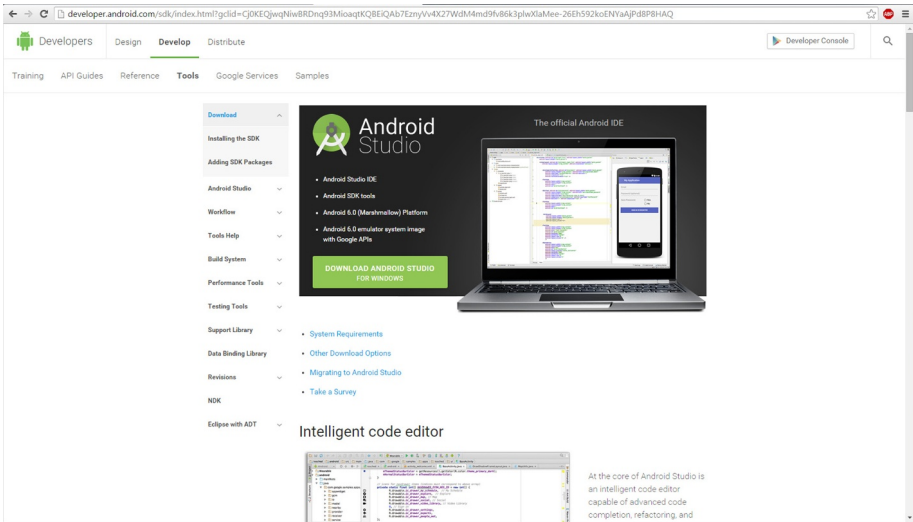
developer.android.com/sdk/index.html?gclid=Cj0KEQjwqNiwBRDnq93MioaqtKQBEiQAb7EznyVv4X27WdM4md9fv86k3plwXlaMee-26Eh592koENYaAjPd8P8HAQ

Developers Design Develop Distribute

Developer Console

Training API Guides Reference Tools Google Services Samples

Download

Installing the SDK

Adding SDK Packages

Android Studio

Workflow

Tools Help

Build System

Performance Tools

Testing Tools

Support Library

Data Binding Library

Revisions

NDK

Eclipse with ADT

Android Studio

The official Android IDE

• Android Studio IDE

• Android SDK tools

• Android 6.0 (Marshmallow) Platform

• Android 6.0 emulator system image with Google APIs

DOWNLOAD ANDROID STUDIO FOR WINDOWS

• System Requirements

• Other Download Options

• Migrating to Android Studio

• Take a Survey

Intelligent code editor

At the core of Android Studio is an intelligent code editor capable of advanced code completion, refactoring, and